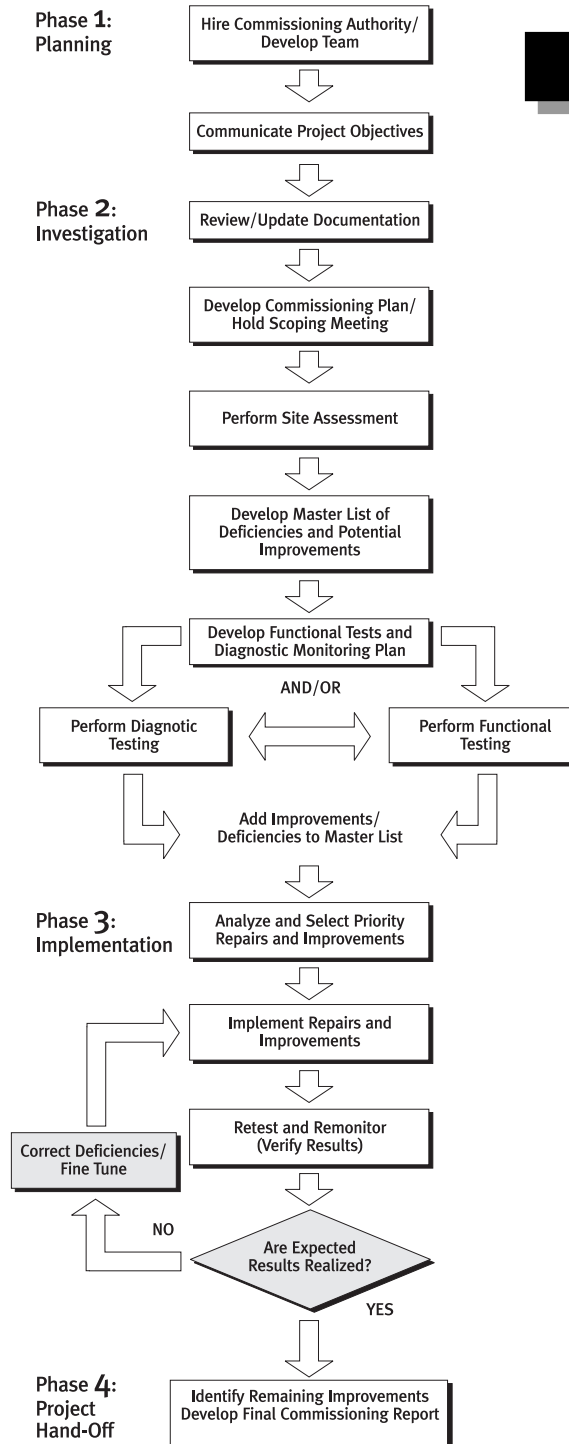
Phase 1: Planning

Hire Commissioning Authority/ Develop Team

Communicate Project Objectives

Phase 2: Investigation

Review/Update Documentation

Develop Commissioning Plan/ Hold Scoping Meeting

Perform Site Assessment

Develop Master List of Deficiencies and Potential Improvements

Develop Functional Tests and Diagnostic Monitoring Plan

AND/OR

Perform Diagnotic Testing

Perform Functional Testing

Add Improvements/ Deficiencies to Master List

Phase 3: Implementation

Analyze and Select Priority Repairs and Improvements

Implement Repairs and Improvements

Retest and Remonitor (Verify Results)

Correct Deficiencies/ Fine Tune

NO

Are Expected Results Realized?

YES

Phase 4: Project Hand-Off

Identify Remaining Improvements Develop Final Commissioning Report